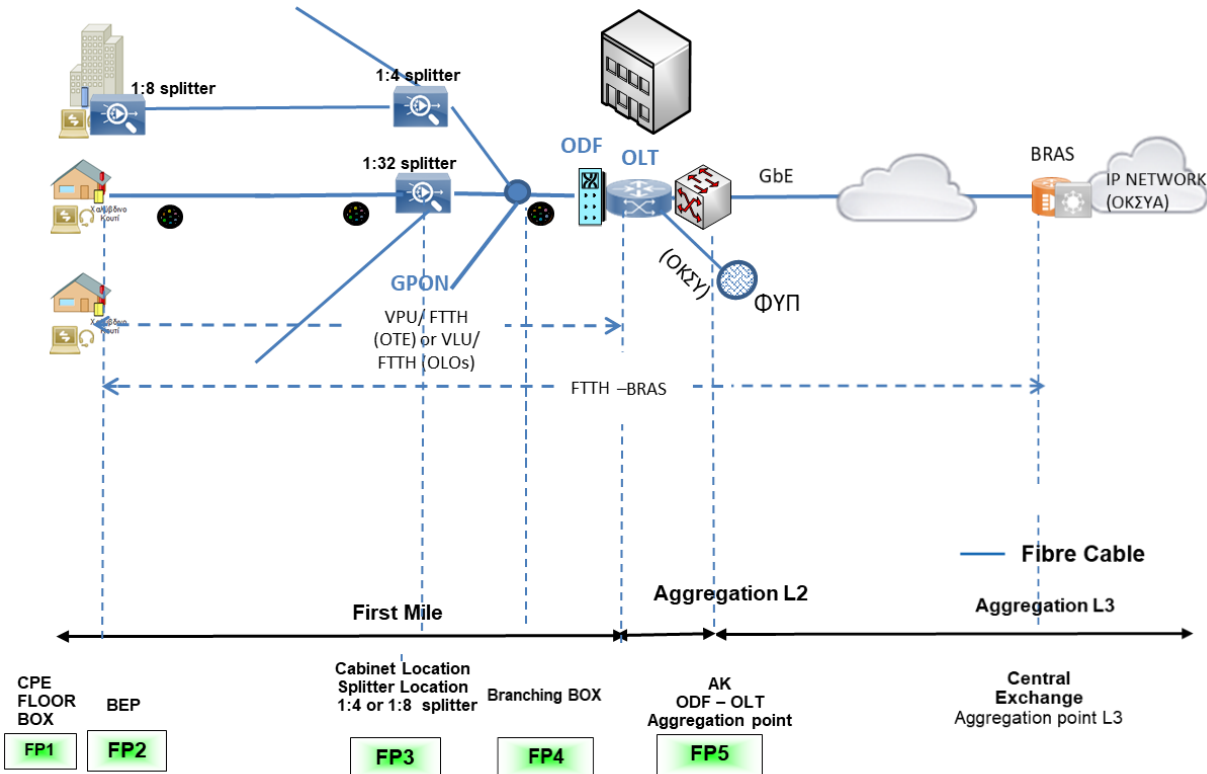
1:8 splitter

1:4 splitter

1:32 splitter

ODF

OLT

GbE

BRAS

IP NETWORK (ΟΚΣΥΑ)

Χαλκόδινο Κουτί

Χαλκόδινο Κουτί

GPON

(ΟΚΣΥ)

ΦΥΠ

VPU/ FTTH (OTE) or VLU/ FTTH (OLOs)

FTTH –BRAS

Fibre Cable

First Mile

Aggregation L2

Aggregation L3

CPE FLOOR BOX

BEP

Cabinet Location Splitter Location 1:4 or 1:8 splitter

Branching BOX

AK ODF – OLT Aggregation point

Central Exchange Aggregation point L3

FP1

FP2

FP3

FP4

FP5